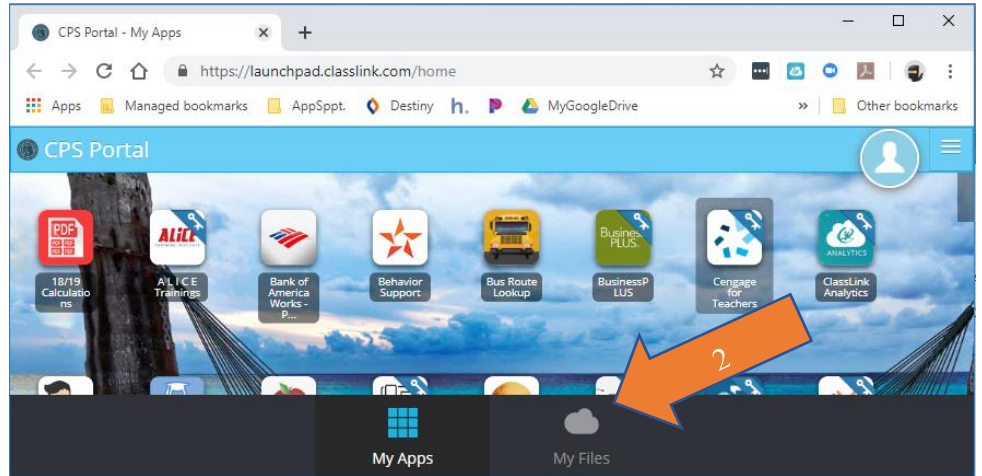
CPS Portal - My Apps

https://launchpad.classlink.com/home

Apps Managed bookmarks AppSppt. Destiny h. MyGoogleDrive » Other bookmarks

CPS Portal

PDF

18/19 Calculations

ALiCE

A L I C E Trainings

Bank of America Works - P...

Behavior Support

Bus Route Lookup

Business PLUS

BusinessPLUS

Cengage for Teachers

ANALYTICS

ClassLink Analytics

2

My Apps

My Files